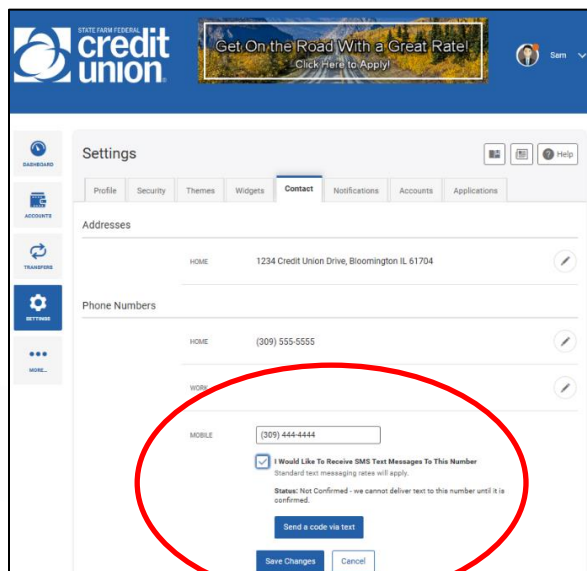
STATE FARM FEDERAL
credit union

Get On the Road With a Great Rate!
Click Here to Apply!

Sam

DASHBOARD

ACCOUNTS

TRANSFERS

SETTINGS

MORE...

Settings

Help

Profile | Security | Themes | Widgets | Contact | Notifications | Accounts | Applications

Addresses

HOME 1234 Credit Union Drive, Bloomington IL 61704

Phone Numbers

HOME (309) 555-5555

WORK

MOBILE (309) 444-4444

I Would Like To Receive SMS Text Messages To This Number
Standard text messaging rates will apply.

Status: Not Confirmed - we cannot deliver text to this number until it is confirmed.

Send a code via text

Save Changes

Cancel